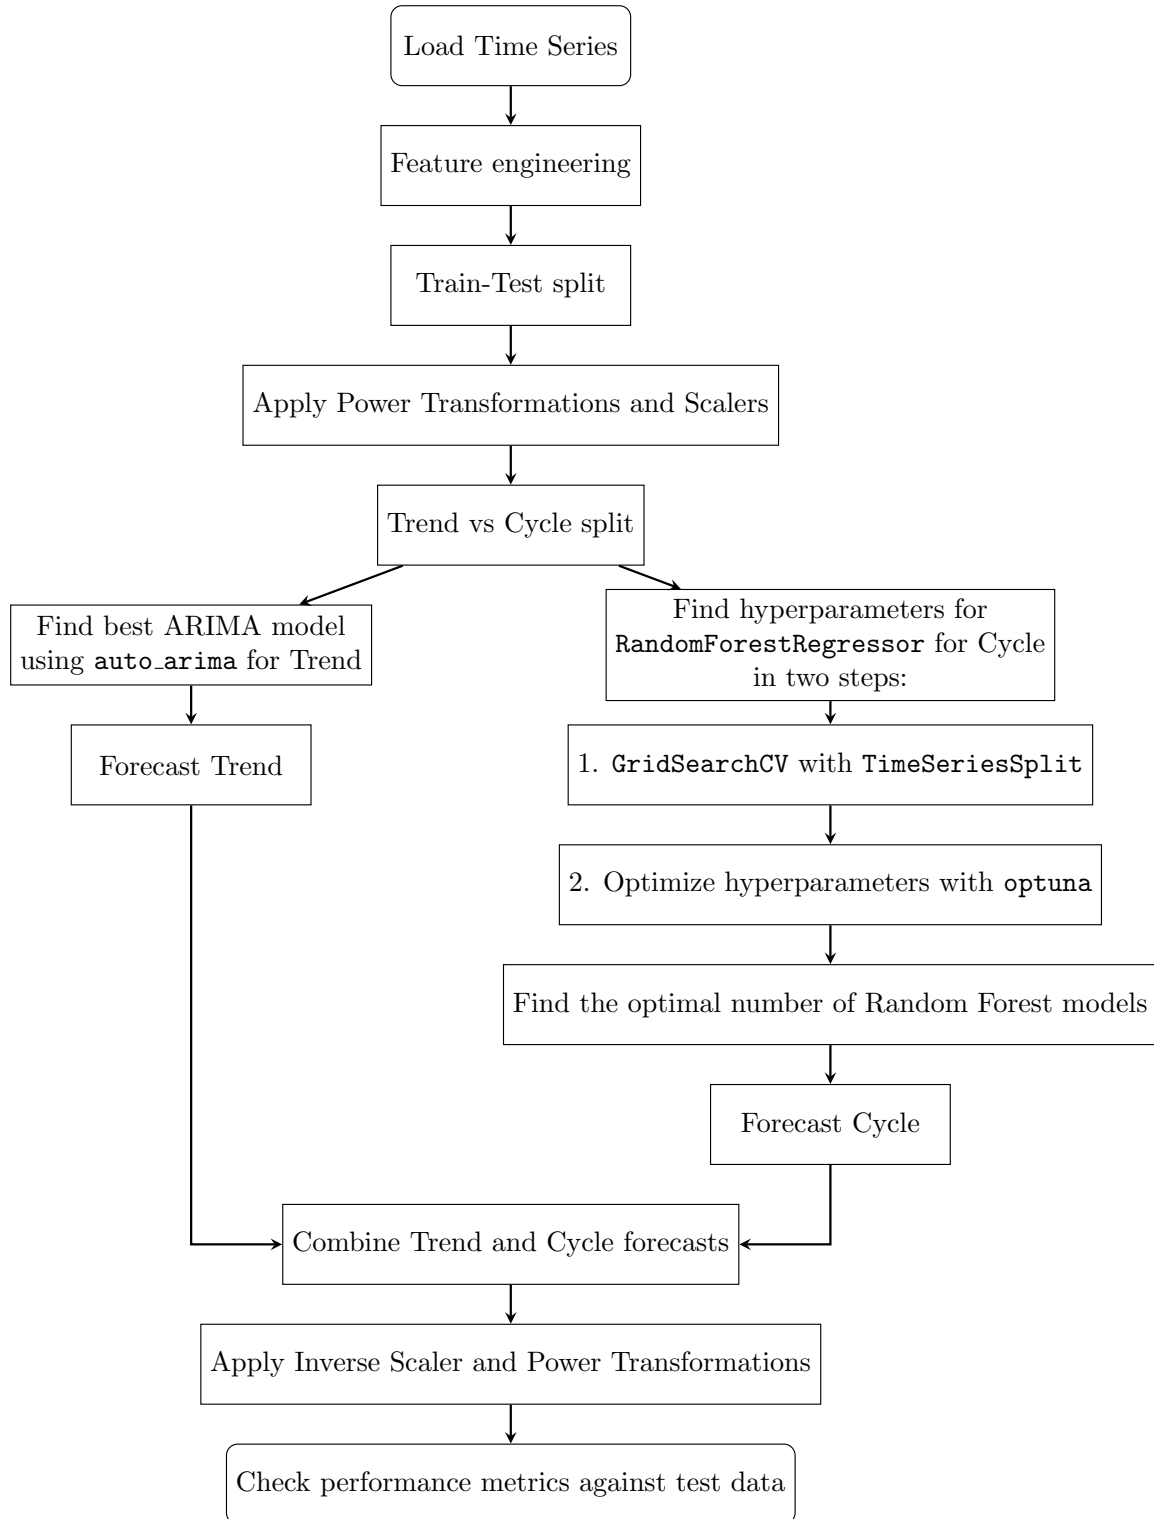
Load Time Series

Feature engineering

Train-Test split

Apply Power Transformations and Scalers

Trend vs Cycle split

Find best ARIMA model using auto_arima for Trend

Forecast Trend

Find hyperparameters for RandomForestRegressor for Cycle in two steps:

1. GridSearchCV with TimeSeriesSplit

2. Optimize hyperparameters with optuna

Find the optimal number of Random Forest models

Forecast Cycle

Combine Trend and Cycle forecasts

Apply Inverse Scaler and Power Transformations

Check performance metrics against test data